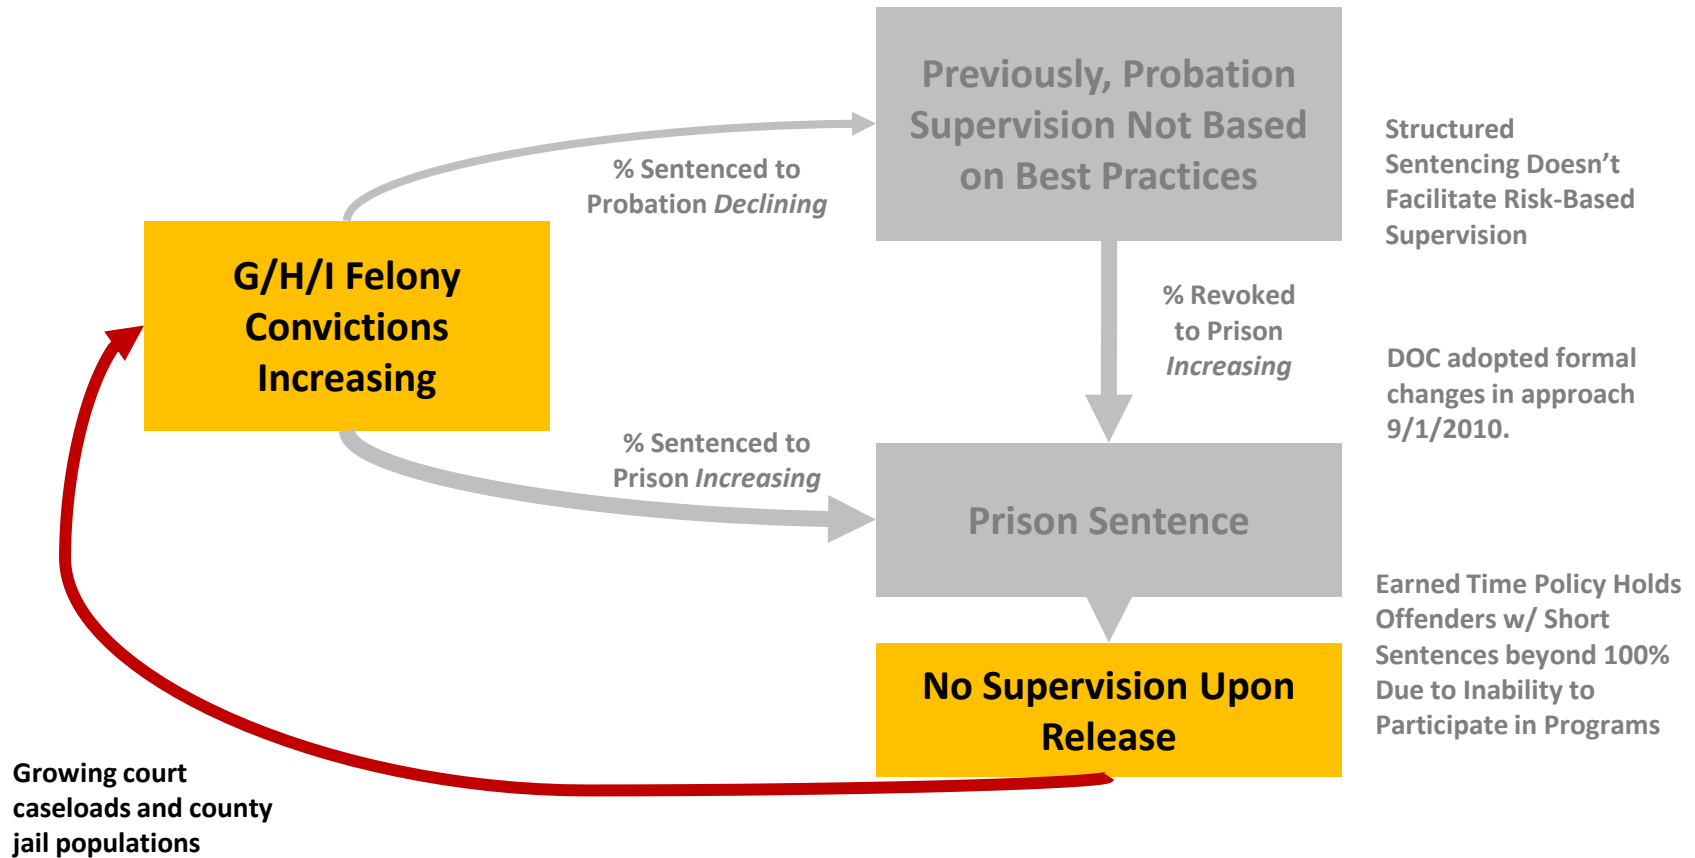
G/H/I Felony Convictions Increasing

% Sentenced to Probation *Declining*

Previously, Probation Supervision Not Based on Best Practices

Structured Sentencing Doesn't Facilitate Risk-Based Supervision

% Revoked to Prison *Increasing*

DOC adopted formal changes in approach 9/1/2010.

% Sentenced to Prison *Increasing*

Prison Sentence

Earned Time Policy Holds Offenders w/ Short Sentences beyond 100% Due to Inability to Participate in Programs

No Supervision Upon Release

Growing court caseloads and county jail populations